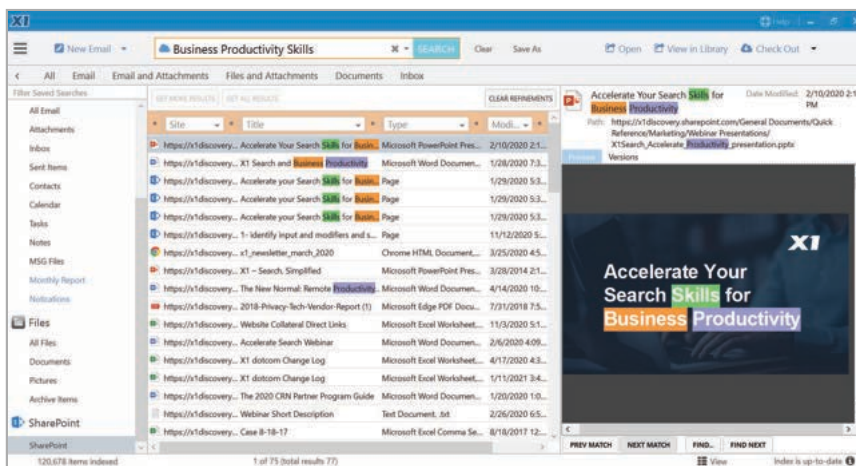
X1

Help

New Email

Business Productivity Skills

SEARCH

Clear

Save As

Open

View in Library

Check Out

All

Email

Email and Attachments

Files and Attachments

Documents

Inbox

Filter Saved Searches

All Email

Attachments

Inbox

Sent Items

Contacts

Calendar

Tasks

Notes

MSG Files

Monthly Report

Notications

Files

All Files

Documents

Pictures

Archive Items

SharePoint

SharePoint

GET MORE RESULTS

GET ALL RESULTS

CLEAR REFINEMENTS

| Site | Title | Type | Modi... |
|---|---|---|---|
| https://x1discovery... | Accelerate Your Search Skills for Busin... | Microsoft PowerPoint Pres... | 2/10/2020 2:1... |
| https://x1discovery... | X1 Search and Business Productivity | Microsoft Word Documen... | 1/28/2020 7:3... |
| https://x1discovery... | Accelerate your Search Skills for Busin... | Page | 1/29/2020 5:3... |
| https://x1discovery... | Accelerate your Search Skills for Busin... | Page | 1/29/2020 5:3... |
| https://x1discovery... | Accelerate your Search Skills for Busin... | Page | 1/29/2020 5:3... |
| https://x1discovery... | 1- identify input and modifiers and s... | Page | 11/12/2020 5:... |
| https://x1discovery... | x1_newsletter_march_2020 | Chrome HTML Document,... | 3/25/2020 4:5... |
| https://x1discovery... | X1 – Search, Simplified | Microsoft PowerPoint Pres... | 3/28/2014 2:1... |
| https://x1discovery... | The New Normal: Remote Productivity... | Microsoft Word Documen... | 4/14/2020 10:... |
| https://x1discovery... | 2018-Privacy-Tech-Vendor-Report (1) | Microsoft Edge PDF Docu... | 7/31/2018 7:5... |
| https://x1discovery... | Website Collateral Direct Links | Microsoft Excel Worksheet... | 11/3/2020 5:1... |
| https://x1discovery... | Accelerate Search Webinar | Microsoft Word Documen... | 2/6/2020 4:09... |
| https://x1discovery... | X1 dotcom Change Log | Microsoft Excel Worksheet... | 4/17/2020 4:3... |
| https://x1discovery... | X1 dotcom Change Log | Microsoft Excel Worksheet... | 1/11/2021 3:4... |
| https://x1discovery... | The 2020 CRN Partner Program Guide | Microsoft Word Documen... | 1/20/2020 1:0... |
| https://x1discovery... | Webinar Short Description | Text Document, .txt | 2/26/2020 6:5... |
| https://x1discovery... | Case 8-18-17 | Microsoft Excel Comma Se... | 8/18/2017 12:... |

Accelerate Your Search Skills for Business Productivity

Date Modified: 2/10/2020 2:1 PM

Path: https://x1discovery.sharepoint.com/General Documents/Quick Reference/Marketing/Webinar Presentations/X1Search_Accelerate_Productivity_presentation.pptx

Preview

Versions

X1

Accelerate Your Search Skills for Business Productivity

PREV MATCH

NEXT MATCH

FIND...

FIND NEXT

120,678 items indexed

1 of 75 (total results 77)

View

Index is up-to-date